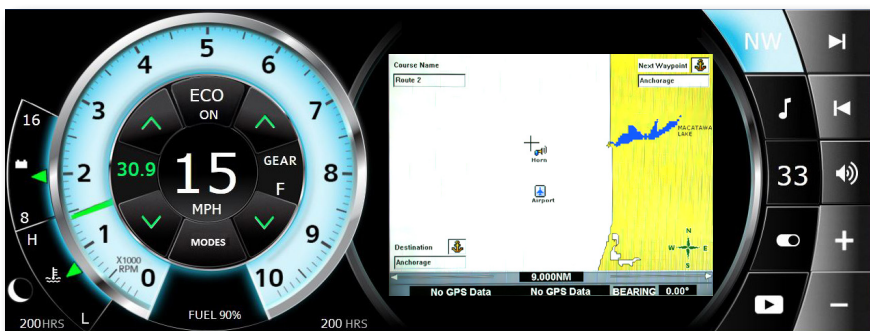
5
4
6
3
7
ECO
ON
16
2
30.9
15
GEAR
8
F
MPH
8
H
1
9
X1000
RPM
MODES
0
10
L
200HRS
FUEL 90%
200 HRS

Course Name
Route 2
Next Waypoint
Anchorage
MACATAWA
LAKE
Horn
Airport
Destination
Anchorage
W
E
S
9.000NM
No GPS Data
No GPS Data
BEARING
0.00°

NW
33